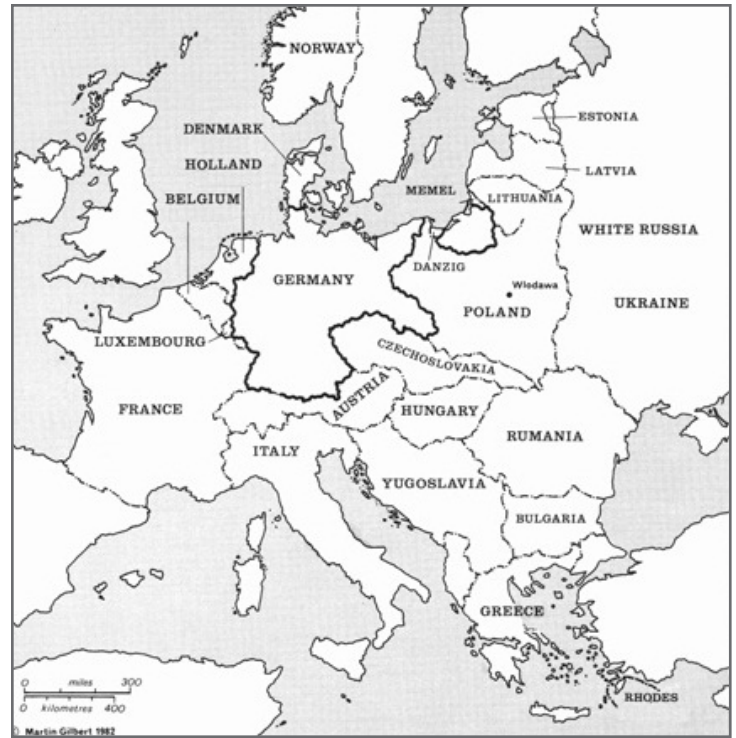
NORWAY
ESTONIA
DENMARK
HOLLAND
LATVIA
MEMEL
LITHUANIA
BELGIUM
WHITE RUSSIA
DANZIG
GERMANY
Wlodawa
UKRAINE
POLAND
LUXEMBOURG
CZECHOSLOVAKIA
AUSTRIA
FRANCE
HUNGARY
RUMANIA
ITALY
YUGOSLAVIA
BULGARIA
GREECE
RHODES
0 miles 300
0 kilometres 400
© Martin Gilbert 1982